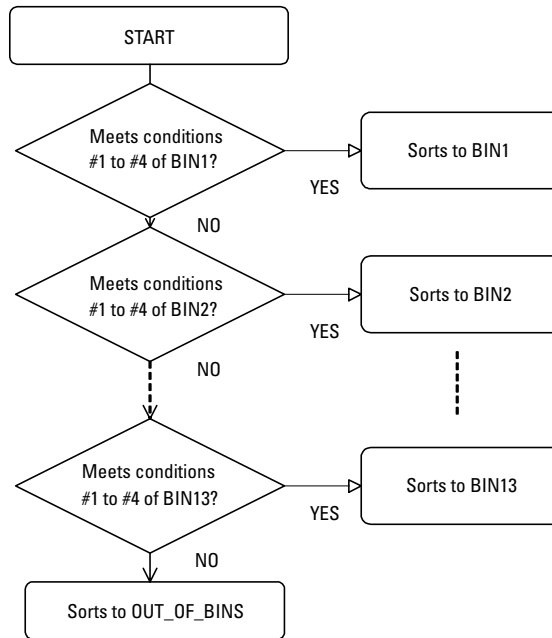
START

Meets conditions #1 to #4 of BIN1?

YES

Sorts to BIN1

NO

Meets conditions #1 to #4 of BIN2?

YES

Sorts to BIN2

NO

Meets conditions #1 to #4 of BIN13?

YES

Sorts to BIN13

NO

Sorts to OUT_OF_BINS